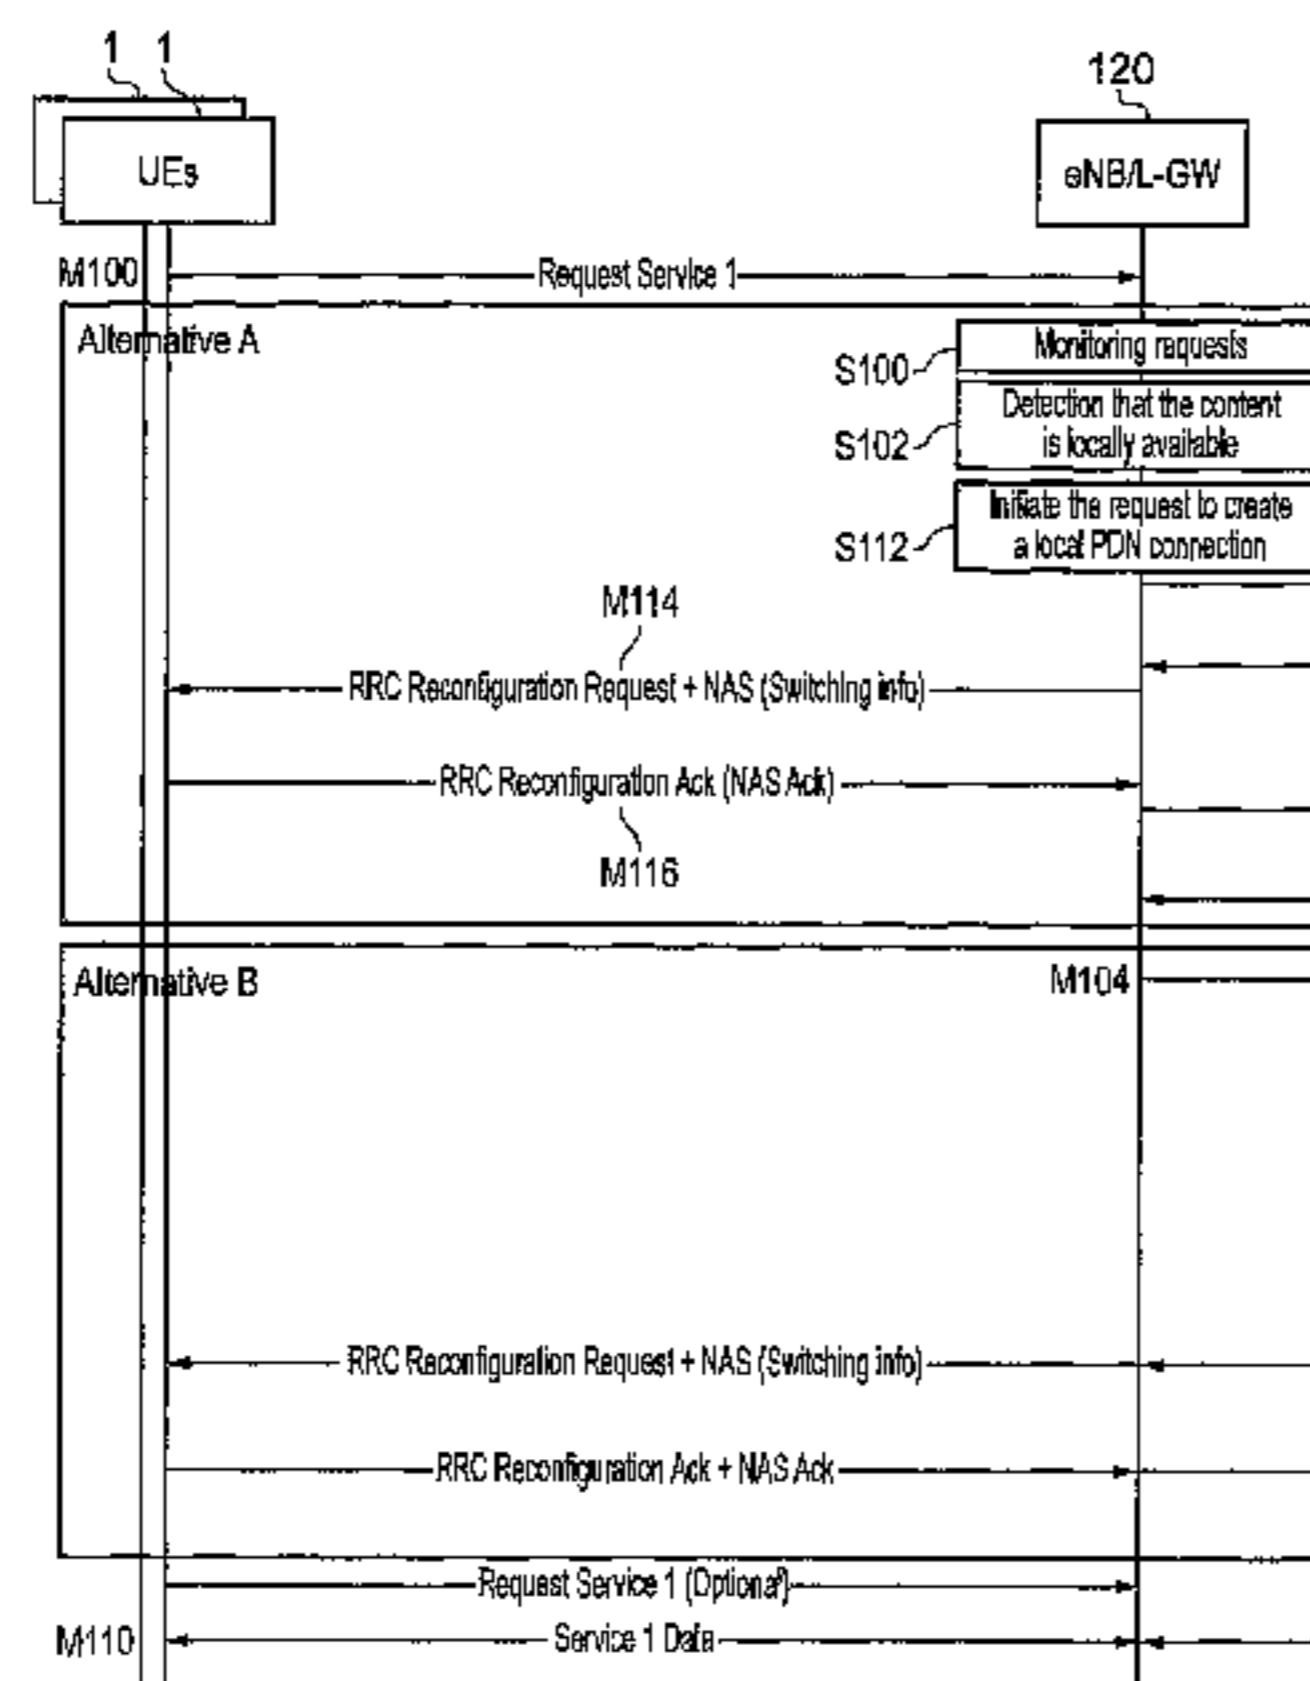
1 1

UEs

120

eNB/L-GW

M100

Request Service 1

Alternative A

S100

Monitoring requests

S102

Detection that the content is locally available

S112

Initiate the request to create a local PDN connection

M114

RRC Reconfiguration Request + NAS (Switching info)

RRC Reconfiguration Ack (NAS Ack)

M116

Alternative B

M104

RRC Reconfiguration Request + NAS (Switching info)

RRC Reconfiguration Ack + NAS Ack

Request Service 1 (Optional)

M110

Service 1 Data